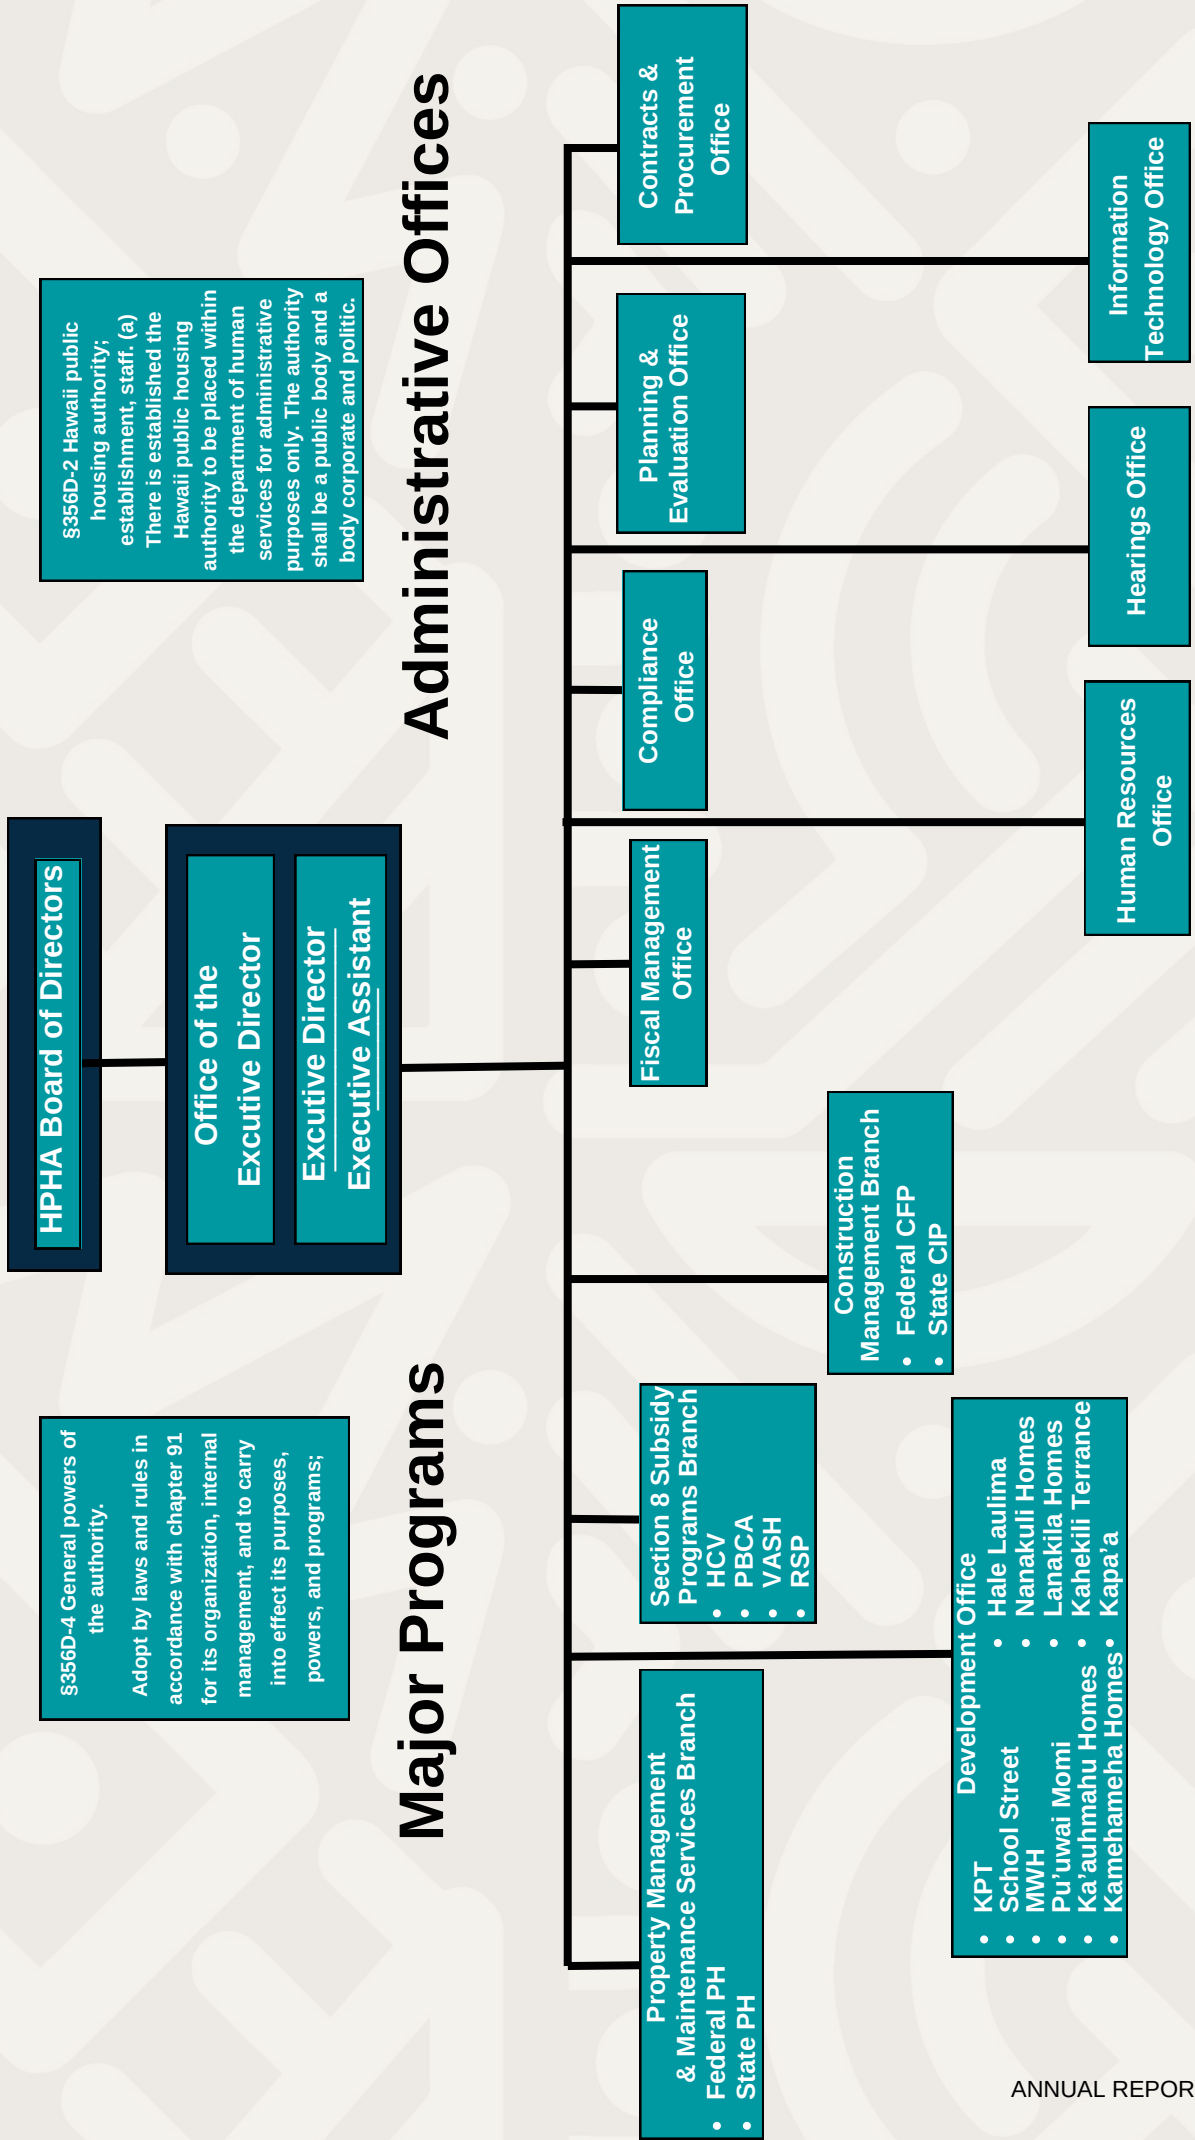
HPHA Board of Directors

Office of the Excutive Director

Excutive Director

Executive Assistant

§356D-2 Hawaii public housing authority; establishment, staff. (a) There is established the Hawaii public housing authority to be placed within the department of human services for administrative purposes only. The authority shall be a public body and a body corporate and politic.

Administrative Offices

Contracts & Procurement Office

Information Technology Office

Planning & Evaluation Office

Hearings Office

Compliance Office

Human Resources Office

Fiscal Management Office

§356D-4 General powers of the authority.

Adopt by laws and rules in accordance with chapter 91 for its organization, internal management, and to carry into effect its purposes, powers, and programs;

Major Programs

Construction Management Branch
• Federal CFP
• State CIP

Section 8 Subsidy Programs Branch
• HCV
• PBCA
• VASH
• RSP

Development Office
• KPT
• School Street
• MWH
• Pu'uwai Momi
• Ka'auhmahu Homes
• Kamehameha Homes
• Hale Laulima
• Nanakuli Homes
• Lanakila Homes
• Kahekili Terrance
• Kapa'a

Property Management & Maintenance Services Branch
• Federal PH
• State PH

ANNUAL REPOR